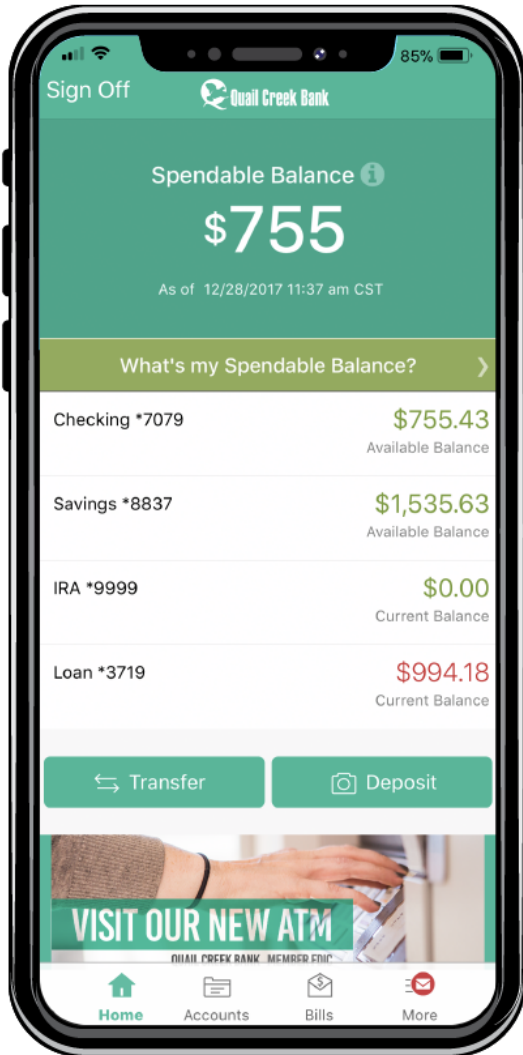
85%

Sign Off

Quail Creek Bank

Spendable Balance

$755

As of 12/28/2017 11:37 am CST

What's my Spendable Balance?

Checking *7079
$755.43
Available Balance

Savings *8837
$1,535.63
Available Balance

IRA *9999
$0.00
Current Balance

Loan *3719
$994.18
Current Balance

Transfer

Deposit

VISIT OUR NEW ATM

QUAIL CREEK BANK MEMBER FDIC

Home

Accounts

Bills

More